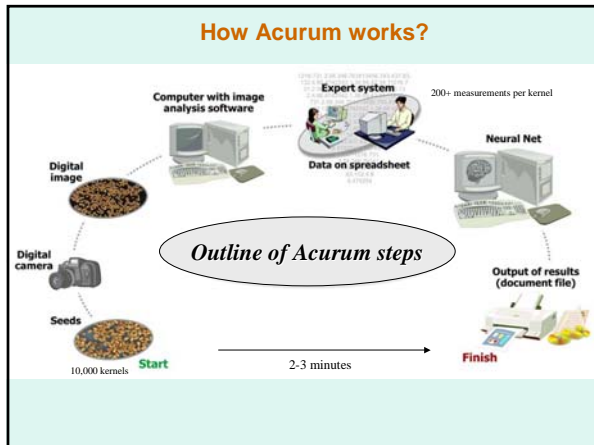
How Acurum works?

Computer with image analysis software

Expert system

200+ measurements per kernel

Data on spreadsheet

Neural Net

Digital image

Outline of Acurum steps

Digital camera

Output of results (document file)

Seeds

10,000 kernels

Start

2-3 minutes

Finish